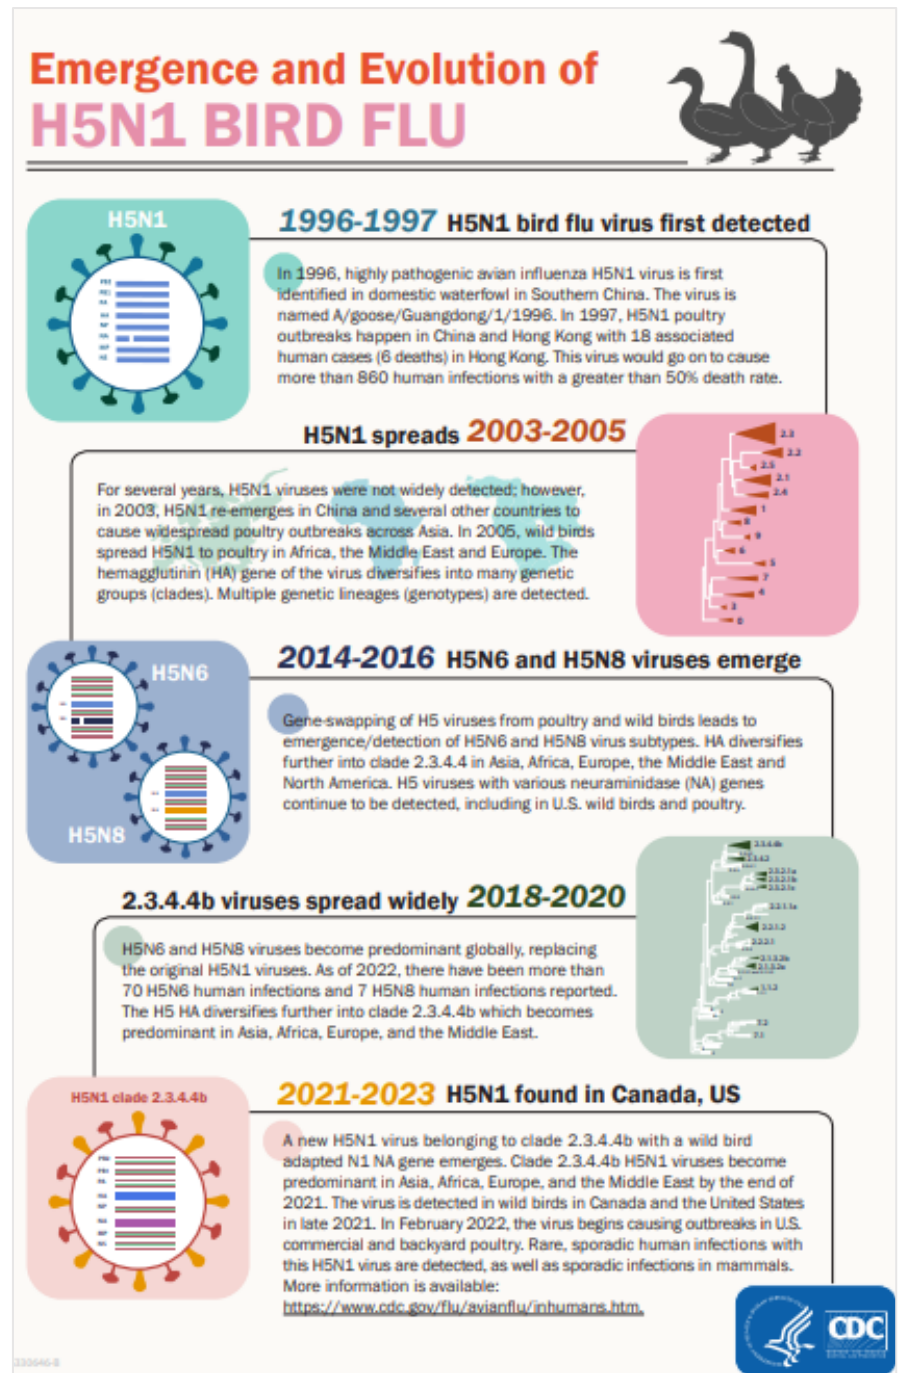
Emergence and Evolution of
H5N1 BIRD FLU

H5N1

1996-1997 H5N1 bird flu virus first detected

In 1996, highly pathogenic avian influenza H5N1 virus is first identified in domestic waterfowl in Southern China. The virus is named A/goose/Guangdong/1/1996. In 1997, H5N1 poultry outbreaks happen in China and Hong Kong with 18 associated human cases (6 deaths) in Hong Kong. This virus would go on to cause more than 860 human infections with a greater than 50% death rate.

H5N1 spreads 2003-2005

For several years, H5N1 viruses were not widely detected; however, in 2003, H5N1 re-emerges in China and several other countries to cause widespread poultry outbreaks across Asia. In 2005, wild birds spread H5N1 to poultry in Africa, the Middle East and Europe. The hemagglutinin (HA) gene of the virus diversifies into many genetic groups (clades). Multiple genetic lineages (genotypes) are detected.

2.3
2.2
2.5
2.1
2.4
1
8
9
6
5
7
4
3
0

H5N6
H5N8

2014-2016 H5N6 and H5N8 viruses emerge

Gene-swapping of H5 viruses from poultry and wild birds leads to emergence/detection of H5N6 and H5N8 virus subtypes. HA diversifies further into clade 2.3.4.4 in Asia, Africa, Europe, the Middle East and North America. H5 viruses with various neuraminidase (NA) genes continue to be detected, including in U.S. wild birds and poultry.

2.3.4.4b viruses spread widely 2018-2020

H5N6 and H5N8 viruses become predominant globally, replacing the original H5N1 viruses. As of 2022, there have been more than 70 H5N6 human infections and 7 H5N8 human infections reported. The H5 HA diversifies further into clade 2.3.4.4b which becomes predominant in Asia, Africa, Europe, and the Middle East.

H5N1 clade 2.3.4.4b

2021-2023 H5N1 found in Canada, US

A new H5N1 virus belonging to clade 2.3.4.4b with a wild bird adapted N1 NA gene emerges. Clade 2.3.4.4b H5N1 viruses become predominant in Asia, Africa, Europe, and the Middle East by the end of 2021. The virus is detected in wild birds in Canada and the United States in late 2021. In February 2022, the virus begins causing outbreaks in U.S. commercial and backyard poultry. Rare, sporadic human infections with this H5N1 virus are detected, as well as sporadic infections in mammals. More information is available:
https://www.cdc.gov/flu/avianflu/inhumans.htm.

CDC

330646-B